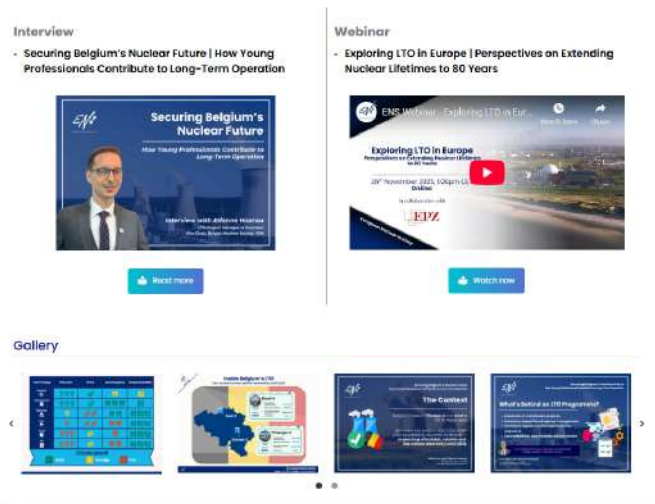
Interview

- Securing Belgium's Nuclear Future | How Young Professionals Contribute to Long-Term Operation

ENS

Securing Belgium's Nuclear Future

How Young Professionals Contribute to Long-Term Operation

Interview with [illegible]

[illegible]

Read more

Webinar

- Exploring LTO in Europe | Perspectives on Extending Nuclear Lifetimes to 80 Years

ENS

ENS Webinar - Exploring LTO in Eur...

Watch later

Share

Exploring LTO in Europe

Perspectives on Extending Nuclear Lifetimes to 80 Years

26th November 2025, 1:00pm CET

Online

In collaboration with

EPZ

Watch now

Gallery

Inside Belgium's LTO

The Context

What's Behind an LTO Programme?